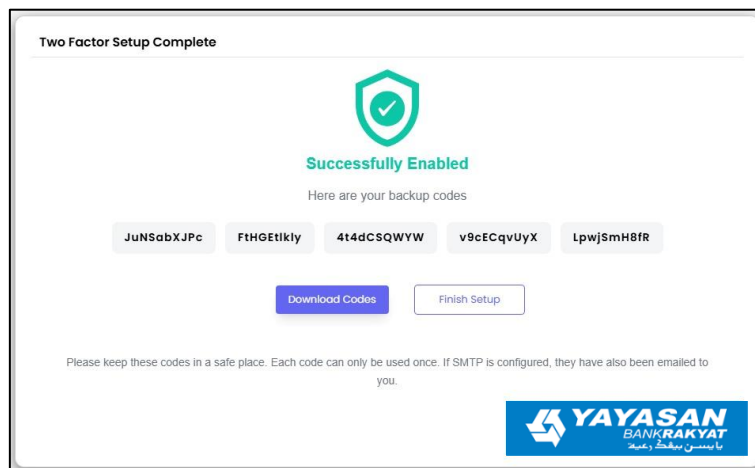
Two Factor Setup Complete

Successfully Enabled

Here are your backup codes

JuNSabXJPc

FtHGEtlkly

4t4dCSQWYW

v9cECqvUyX

LpwjSmH8fR

Download Codes

Finish Setup

Please keep these codes in a safe place. Each code can only be used once. If SMTP is configured, they have also been emailed to you.

YAYASAN BANKRAKYAT
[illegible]